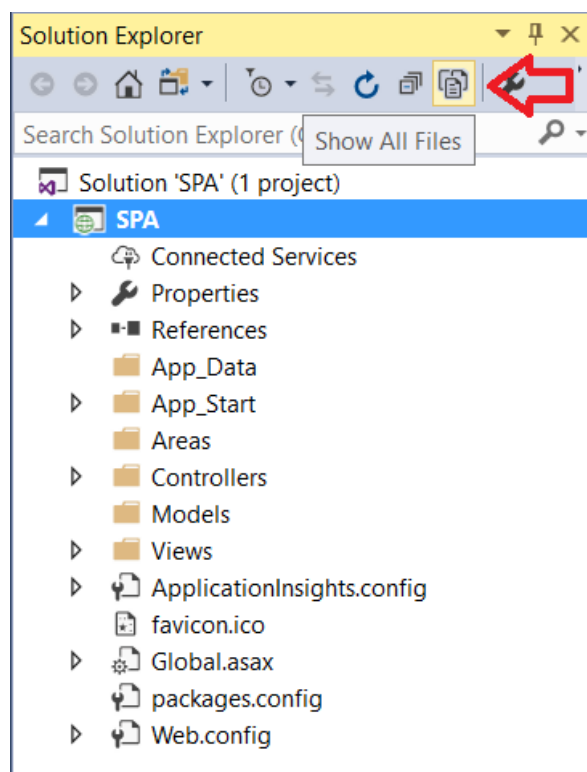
Solution Explorer

Search Solution Explorer (C

Show All Files

Solution 'SPA' (1 project)

SPA

Connected Services

Properties

References

App_Data

App_Start

Areas

Controllers

Models

Views

ApplicationInsights.config

favicon.ico

Global.asax

packages.config

Web.config